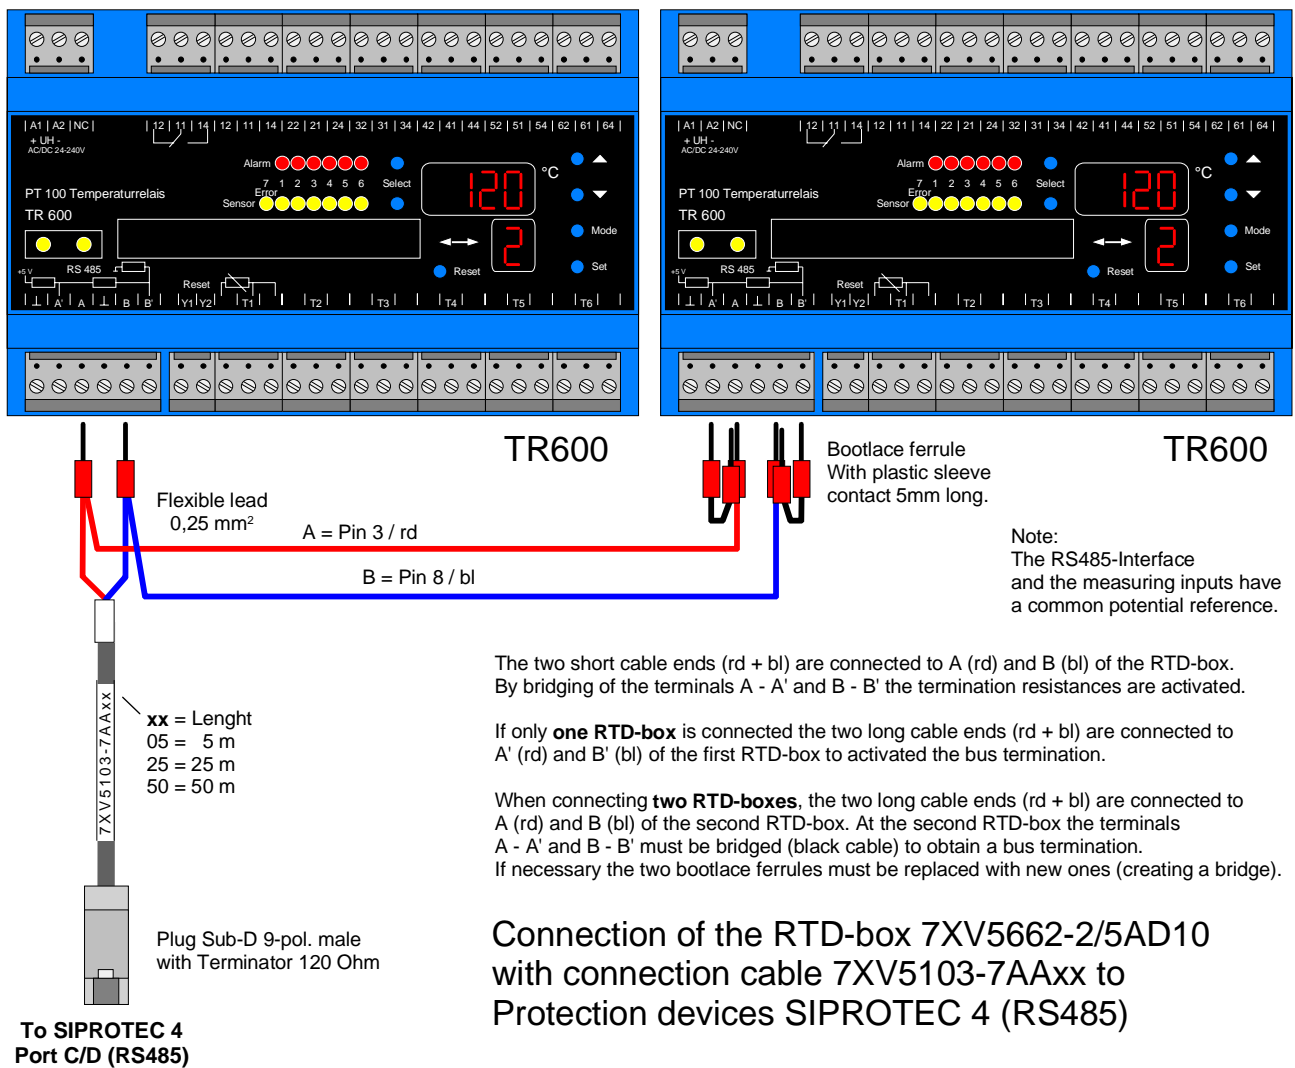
| A1 | A2 | NC | | 12 | 11 | 14 | 12 | 11 | 14 | 22 | 21 | 24 | 32 | 31 | 34 | 42 | 41 | 44 | 52 | 51 | 54 | 62 | 61 | 64 |

+ UH -
AC/DC 24-240V

Alarm
7 1 2 3 4 5 6 Select
Error
Sensor

°C

120

PT 100 Temperaturrelais
TR 600

2

Mode
Set
Reset

+5 V RS 485 Reset

| ⊥ | A' | A | ⊥ | B | B' | Y1 | Y2 | T1 | T2 | T3 | T4 | T5 | T6 |

| A1 | A2 | NC | | 12 | 11 | 14 | 12 | 11 | 14 | 22 | 21 | 24 | 32 | 31 | 34 | 42 | 41 | 44 | 52 | 51 | 54 | 62 | 61 | 64 |

+ UH -
AC/DC 24-240V

Alarm
7 1 2 3 4 5 6 Select
Error
Sensor

°C

120

PT 100 Temperaturrelais
TR 600

2

Mode
Set
Reset

+5 V RS 485 Reset

| ⊥ | A' | A | ⊥ | B | B' | Y1 | Y2 | T1 | T2 | T3 | T4 | T5 | T6 |

TR600

TR600

Bootlace ferrule
With plastic sleeve
contact 5mm long.

Flexible lead
0,25 mm²

A = Pin 3 / rd

B = Pin 8 / bl

Note:
The RS485-Interface
and the measuring inputs have
a common potential reference.

The two short cable ends (rd + bl) are connected to A (rd) and B (bl) of the RTD-box.
By bridging of the terminals A - A' and B - B' the termination resistances are activated.

If only **one RTD-box** is connected the two long cable ends (rd + bl) are connected to A' (rd) and B' (bl) of the first RTD-box to activated the bus termination.

When connecting **two RTD-boxes**, the two long cable ends (rd + bl) are connected to A (rd) and B (bl) of the second RTD-box. At the second RTD-box the terminals A - A' and B - B' must be bridged (black cable) to obtain a bus termination.
If necessary the two bootlace ferrules must be replaced with new ones (creating a bridge).

7XV5103-7AAxx

**xx** = Lenght
05 = 5 m
25 = 25 m
50 = 50 m

Plug Sub-D 9-pol. male
with Terminator 120 Ohm

**To SIPROTEC 4**
**Port C/D (RS485)**

Connection of the RTD-box 7XV5662-2/5AD10
with connection cable 7XV5103-7AAxx to
Protection devices SIPROTEC 4 (RS485)